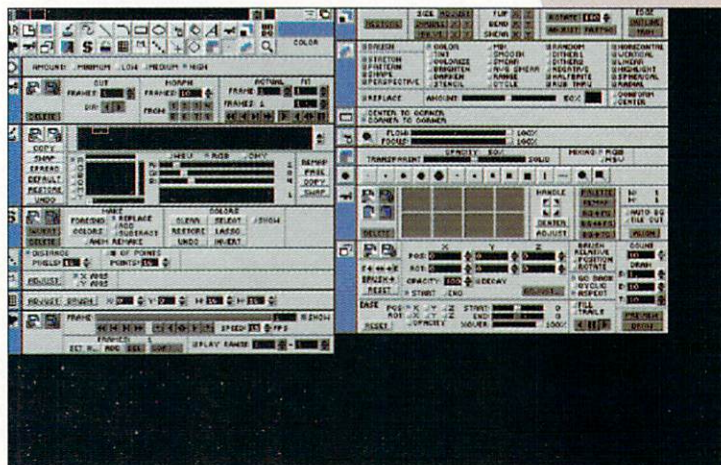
COLOR

AMOUNT MINIMUM LOW MEDIUM HIGH

CUT
FRAMES
DIR
MORPH
FRAMES
FROM
ACTUAL
FRAME
FRAMES
FIT

DELETE

COPY
SWAP
SPREAD
DEFAULT
RESTORE
UNDO

HSV RGB CMY
REMAP
FREE
COPY
SWAP

FOREGND
COLORS
BACKGND
MAKE
REPLACE
ADD
SUBTRACT
AREA REMAKE
CLEAR
RESTORE
UNDO
COLORS
SELECT
LASSO
INVERT
SHOW

DISTANCE
# OF POINTS
ADJUST

ADJUST BRUSH

FRAME
SPEED FPS
FRAMES
PLAY RANGE

SIZE
FLIP
ROTATE
EDGE
OUTLINE
ADJUST PAT
ADJUST PATTERN

COLORS
TINT
COLORIZE
BRIGHTEN
DARKEN
STENCIL
MIX
SMOOTH
SMEAR
RANGE
CYCLE
RANDOM
DITHER
HALFTONE
HORIZONTAL
VERTICAL
LINEAR
HIGHLIGHT
SPHERICAL
CONTOUR
CONFORM
CENTER

REPLACE
AMOUNT
CENTER TO CORNER
CORNER TO CORNER
FLOW
FOCUS
100%

OPACITY
TRANSPARENT
MIXING
RGB
HSV

HANDLE
CENTER
ADJUST
PALETTE
DELETE

BRUSH
POSITION
ROTATE
COUNT
DRAW
GO BACK
CYCLIC
REPEAT

OPACITY
START
END
EASE
START
END
RESET
FILL
TRAILS
PREVIEW
DRAW